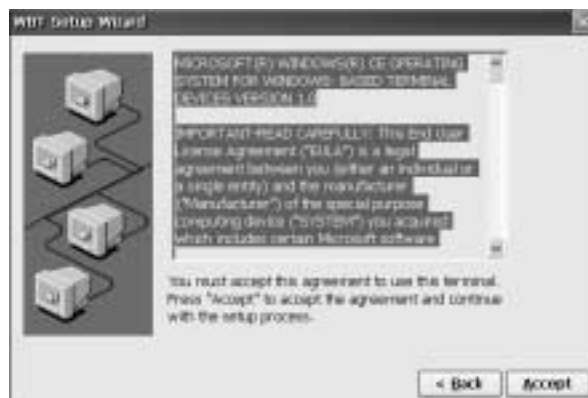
WBT Setup Wizard

MICROSOFT(R) WINDOWS(R) CE OPERATING SYSTEM FOR WINDOWS- BASED TERMINAL DEVICES VERSION 1.0

IMPORTANT-READ CAREFULLY: This End User License Agreement ("EULA") is a legal agreement between you (either an individual or a single entity) and the manufacturer ("Manufacturer") of the special purpose computing device ("SYSTEM") you acquired which includes certain Microsoft software

You must accept this agreement to use this terminal. Press "Accept" to accept the agreement and continue with the setup process.

< Back Accept